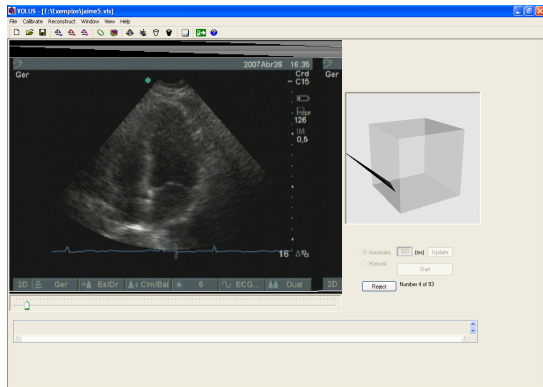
VOLUS - [I:\Exemplos\jaime5.vls]

File Calibrate Reconstruct Window View Help

Ger

2007Abr26 16:35

Crd

C15

Frec

126

IM

0,5

Ger

16

2D Ger Es/Dr Cim/Bai 6 ECG... Dual 2D

Automatic [ms] Update

Manual

Start

Reject Number 4 of 93